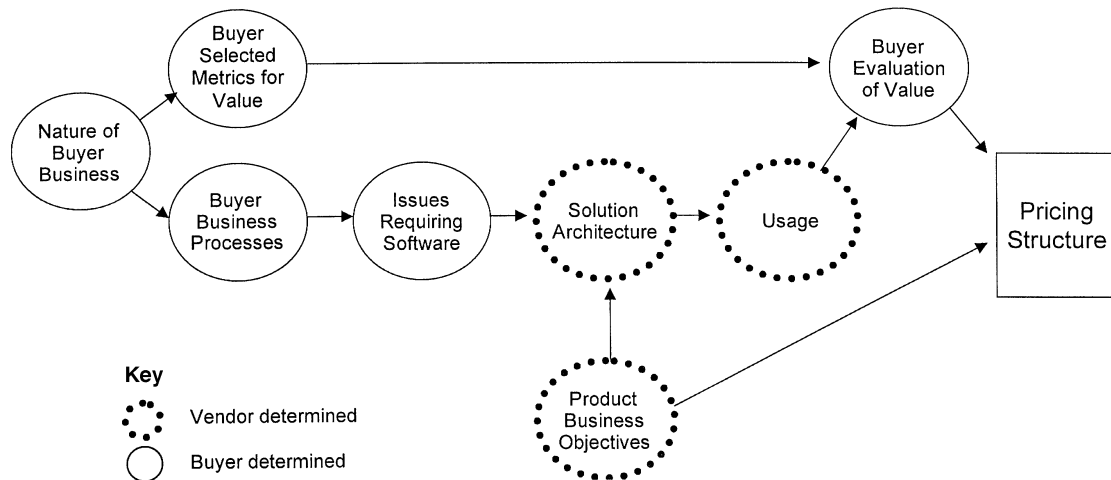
Buyer Selected Metrics for Value

Buyer Evaluation of Value

Nature of Buyer Business

Buyer Business Processes

Issues Requiring Software

Solution Architecture

Usage

Pricing Structure

Product Business Objectives

Key

Vendor determined

Buyer determined